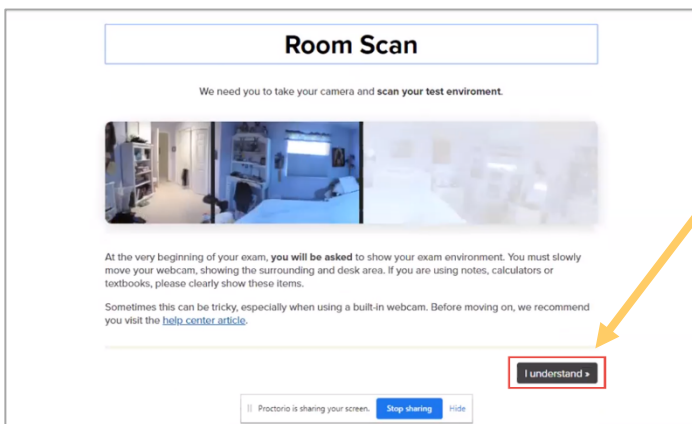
Room Scan

We need you to take your camera and scan your test enviroment.

At the very beginning of your exam, you will be asked to show your exam environment. You must slowly move your webcam, showing the surrounding and desk area. If you are using notes, calculators or textbooks, please clearly show these items.

Sometimes this can be tricky, especially when using a built-in webcam. Before moving on, we recommend you visit the help center article.

I understand »

Proctorio is sharing your screen. Stop sharing Hide